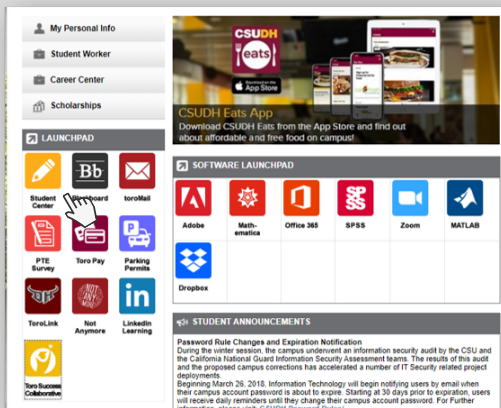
My Personal Info
Student Worker
Career Center
Scholarships

LAUNCHPAD
Student Center
Bb
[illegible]board
toroMail
PTE Survey
Toro Pay
P
Parking Permits
ToroLink
NOT ANY MORE
Not Anymore
in
LinkedIn Learning
Toro Success Collaborative

CSUDH eats
Download on the App Store
CSUDH Eats App
Download CSUDH Eats from the App Store and find out about affordable and free food on campus!

SOFTWARE LAUNCHPAD
Adobe
Mathematica
Office 365
SPSS
Zoom
MATLAB
Dropbox

STUDENT ANNOUNCEMENTS
Password Rule Changes and Expiration Notification
During the winter session, the campus underwent an information security audit by the CSU and the California National Guard Information Security Assessment teams. The results of this audit and the proposed campus corrections has accelerated a number of IT Security related project deployments.
Beginning March 26, 2018, Information Technology will begin notifying users by email when their campus account password is about to expire. Starting at 30 days prior to expiration, users will receive daily reminders until they change their campus account password. For further information, please visit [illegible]